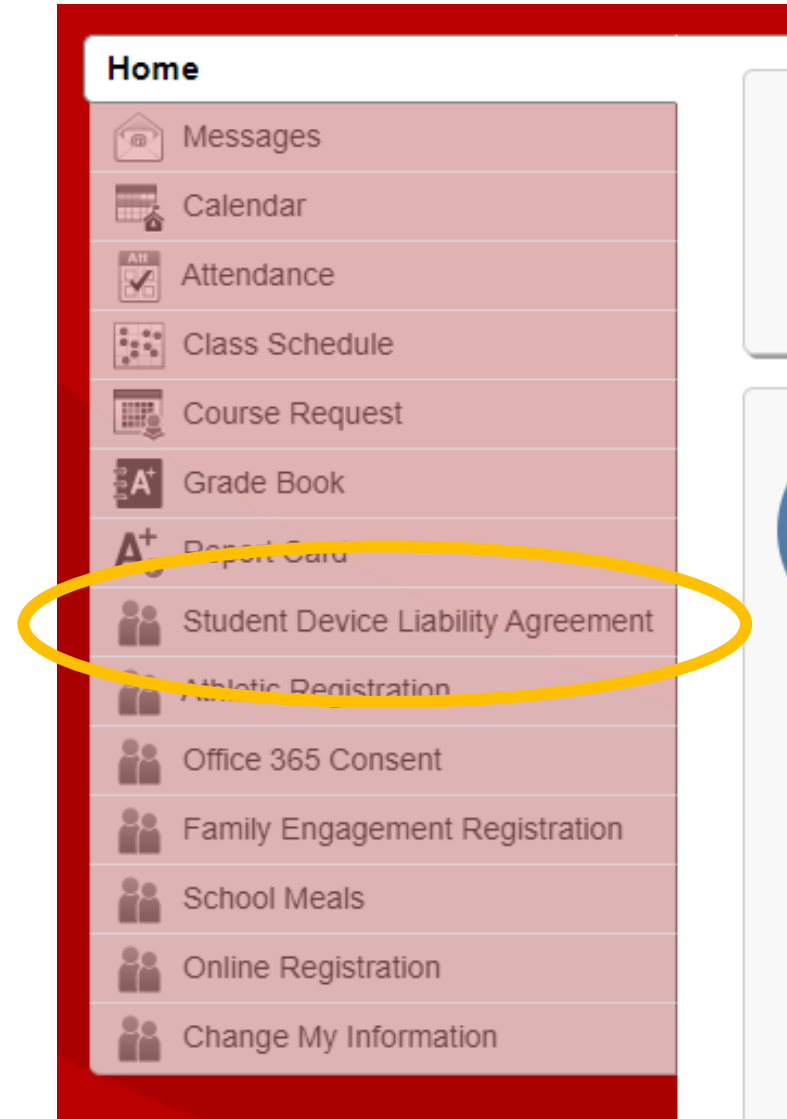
Home

Messages

Calendar

Att

Attendance

Class Schedule

Course Request

Grade Book

Report Card

Student Device Liability Agreement

Athletic Registration

Office 365 Consent

Family Engagement Registration

School Meals

Online Registration

Change My Information